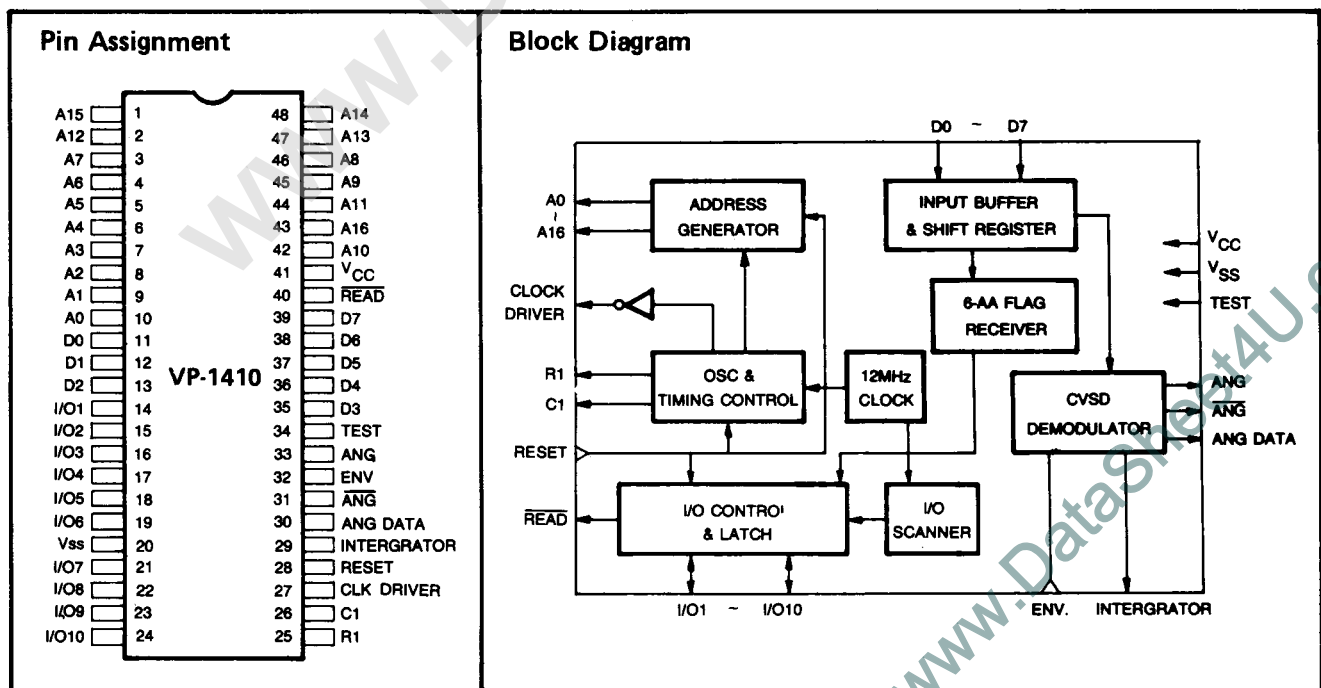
Pin Assignment

| Pin | No. | No. | Pin |
|---|---|---|---|
| A15 | 1 | 48 | A14 |
| A12 | 2 | 47 | A13 |
| A7 | 3 | 46 | A8 |
| A6 | 4 | 45 | A9 |
| A5 | 5 | 44 | A11 |
| A4 | 6 | 43 | A16 |
| A3 | 7 | 42 | A10 |
| A2 | 8 | 41 | $V_{CC}$ |
| A1 | 9 | 40 | $\overline{READ}$ |
| A0 | 10 | 39 | D7 |
| D0 | 11 | 38 | D6 |
| D1 | 12 | 37 | D5 |
| D2 | 13 | 36 | D4 |
| I/O1 | 14 | 35 | D3 |
| I/O2 | 15 | 34 | TEST |
| I/O3 | 16 | 33 | ANG |
| I/O4 | 17 | 32 | ENV |
| I/O5 | 18 | 31 | $\overline{ANG}$ |
| I/O6 | 19 | 30 | ANG DATA |
| Vss | 20 | 29 | INTERGRATOR |
| I/O7 | 21 | 28 | RESET |
| I/O8 | 22 | 27 | CLK DRIVER |
| I/O9 | 23 | 26 | C1 |
| I/O10 | 24 | 25 | R1 |

VP-1410

Block Diagram

D0 ~ D7

A0 ~ A16

ADDRESS GENERATOR

INPUT BUFFER & SHIFT REGISTER

$V_{CC}$
$V_{SS}$
TEST

CLOCK DRIVER

6-AA FLAG RECEIVER

R1
C1

OSC & TIMING CONTROL

12MHz CLOCK

CVSD DEMODULATOR

ANG
$\overline{ANG}$
ANG DATA

RESET

$\overline{READ}$

I/O CONTRO' & LATCH

I/O SCANNER

I/O1 ~ I/O10

ENV.

INTERGRATOR

www.DataSheet4U.com